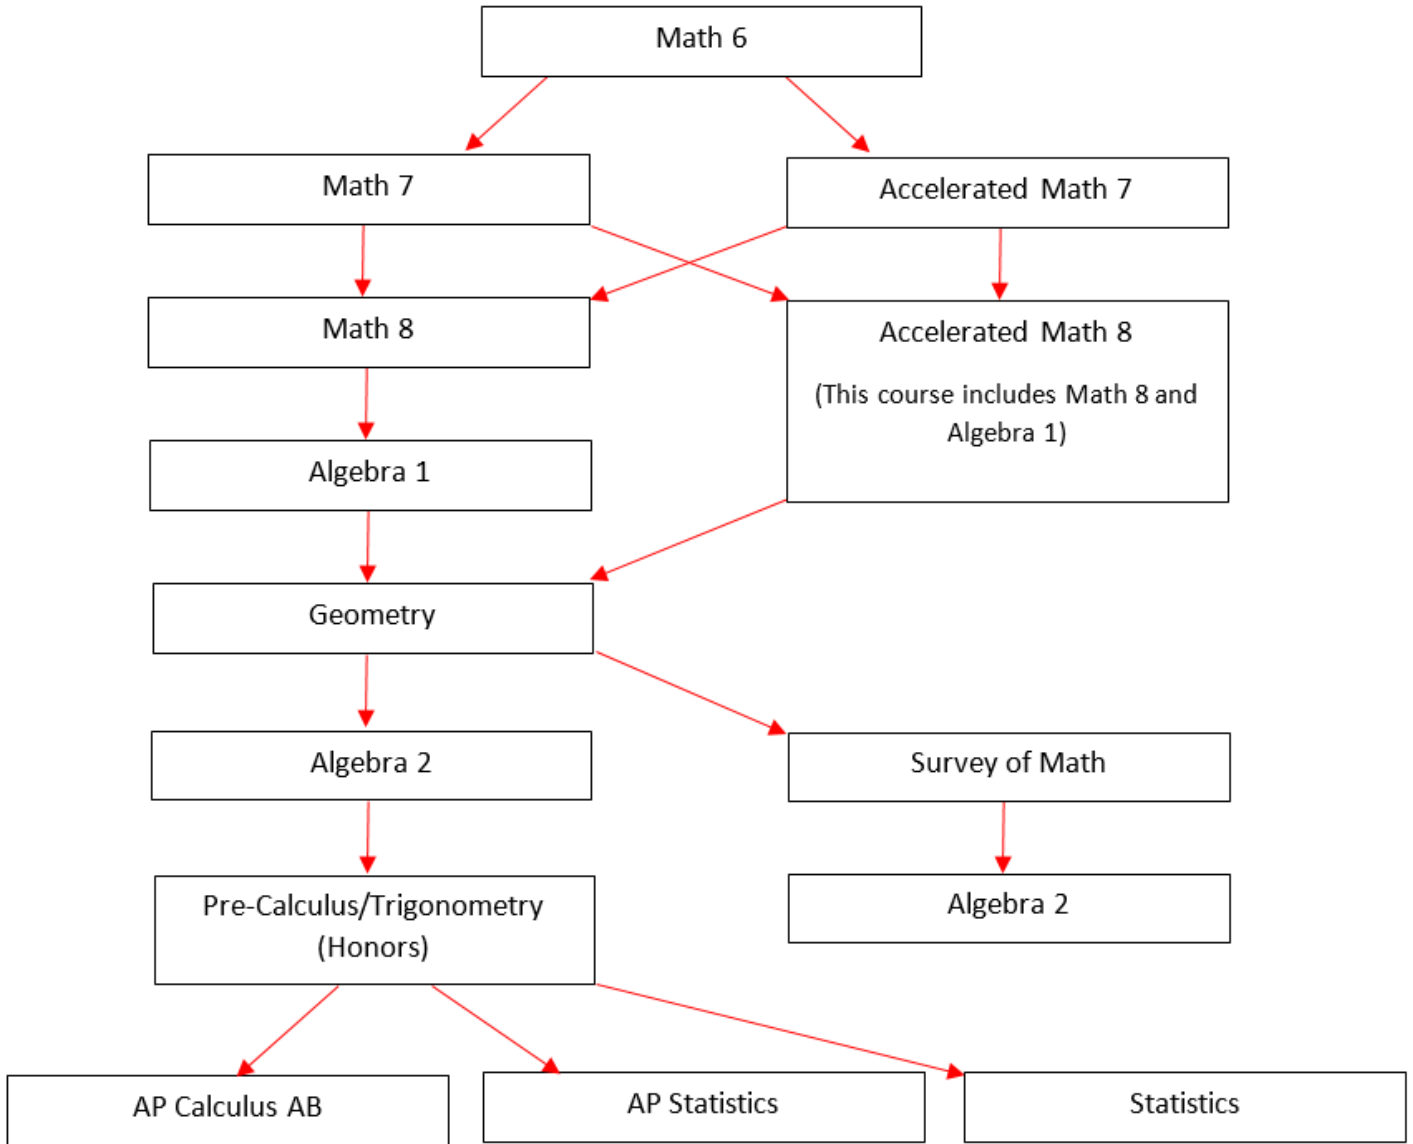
Math 6

Math 7

Accelerated Math 7

Math 8

Accelerated Math 8

(This course includes Math 8 and Algebra 1)

Algebra 1

Geometry

Algebra 2

Survey of Math

Pre-Calculus/Trigonometry (Honors)

Algebra 2

AP Calculus AB

AP Statistics

Statistics